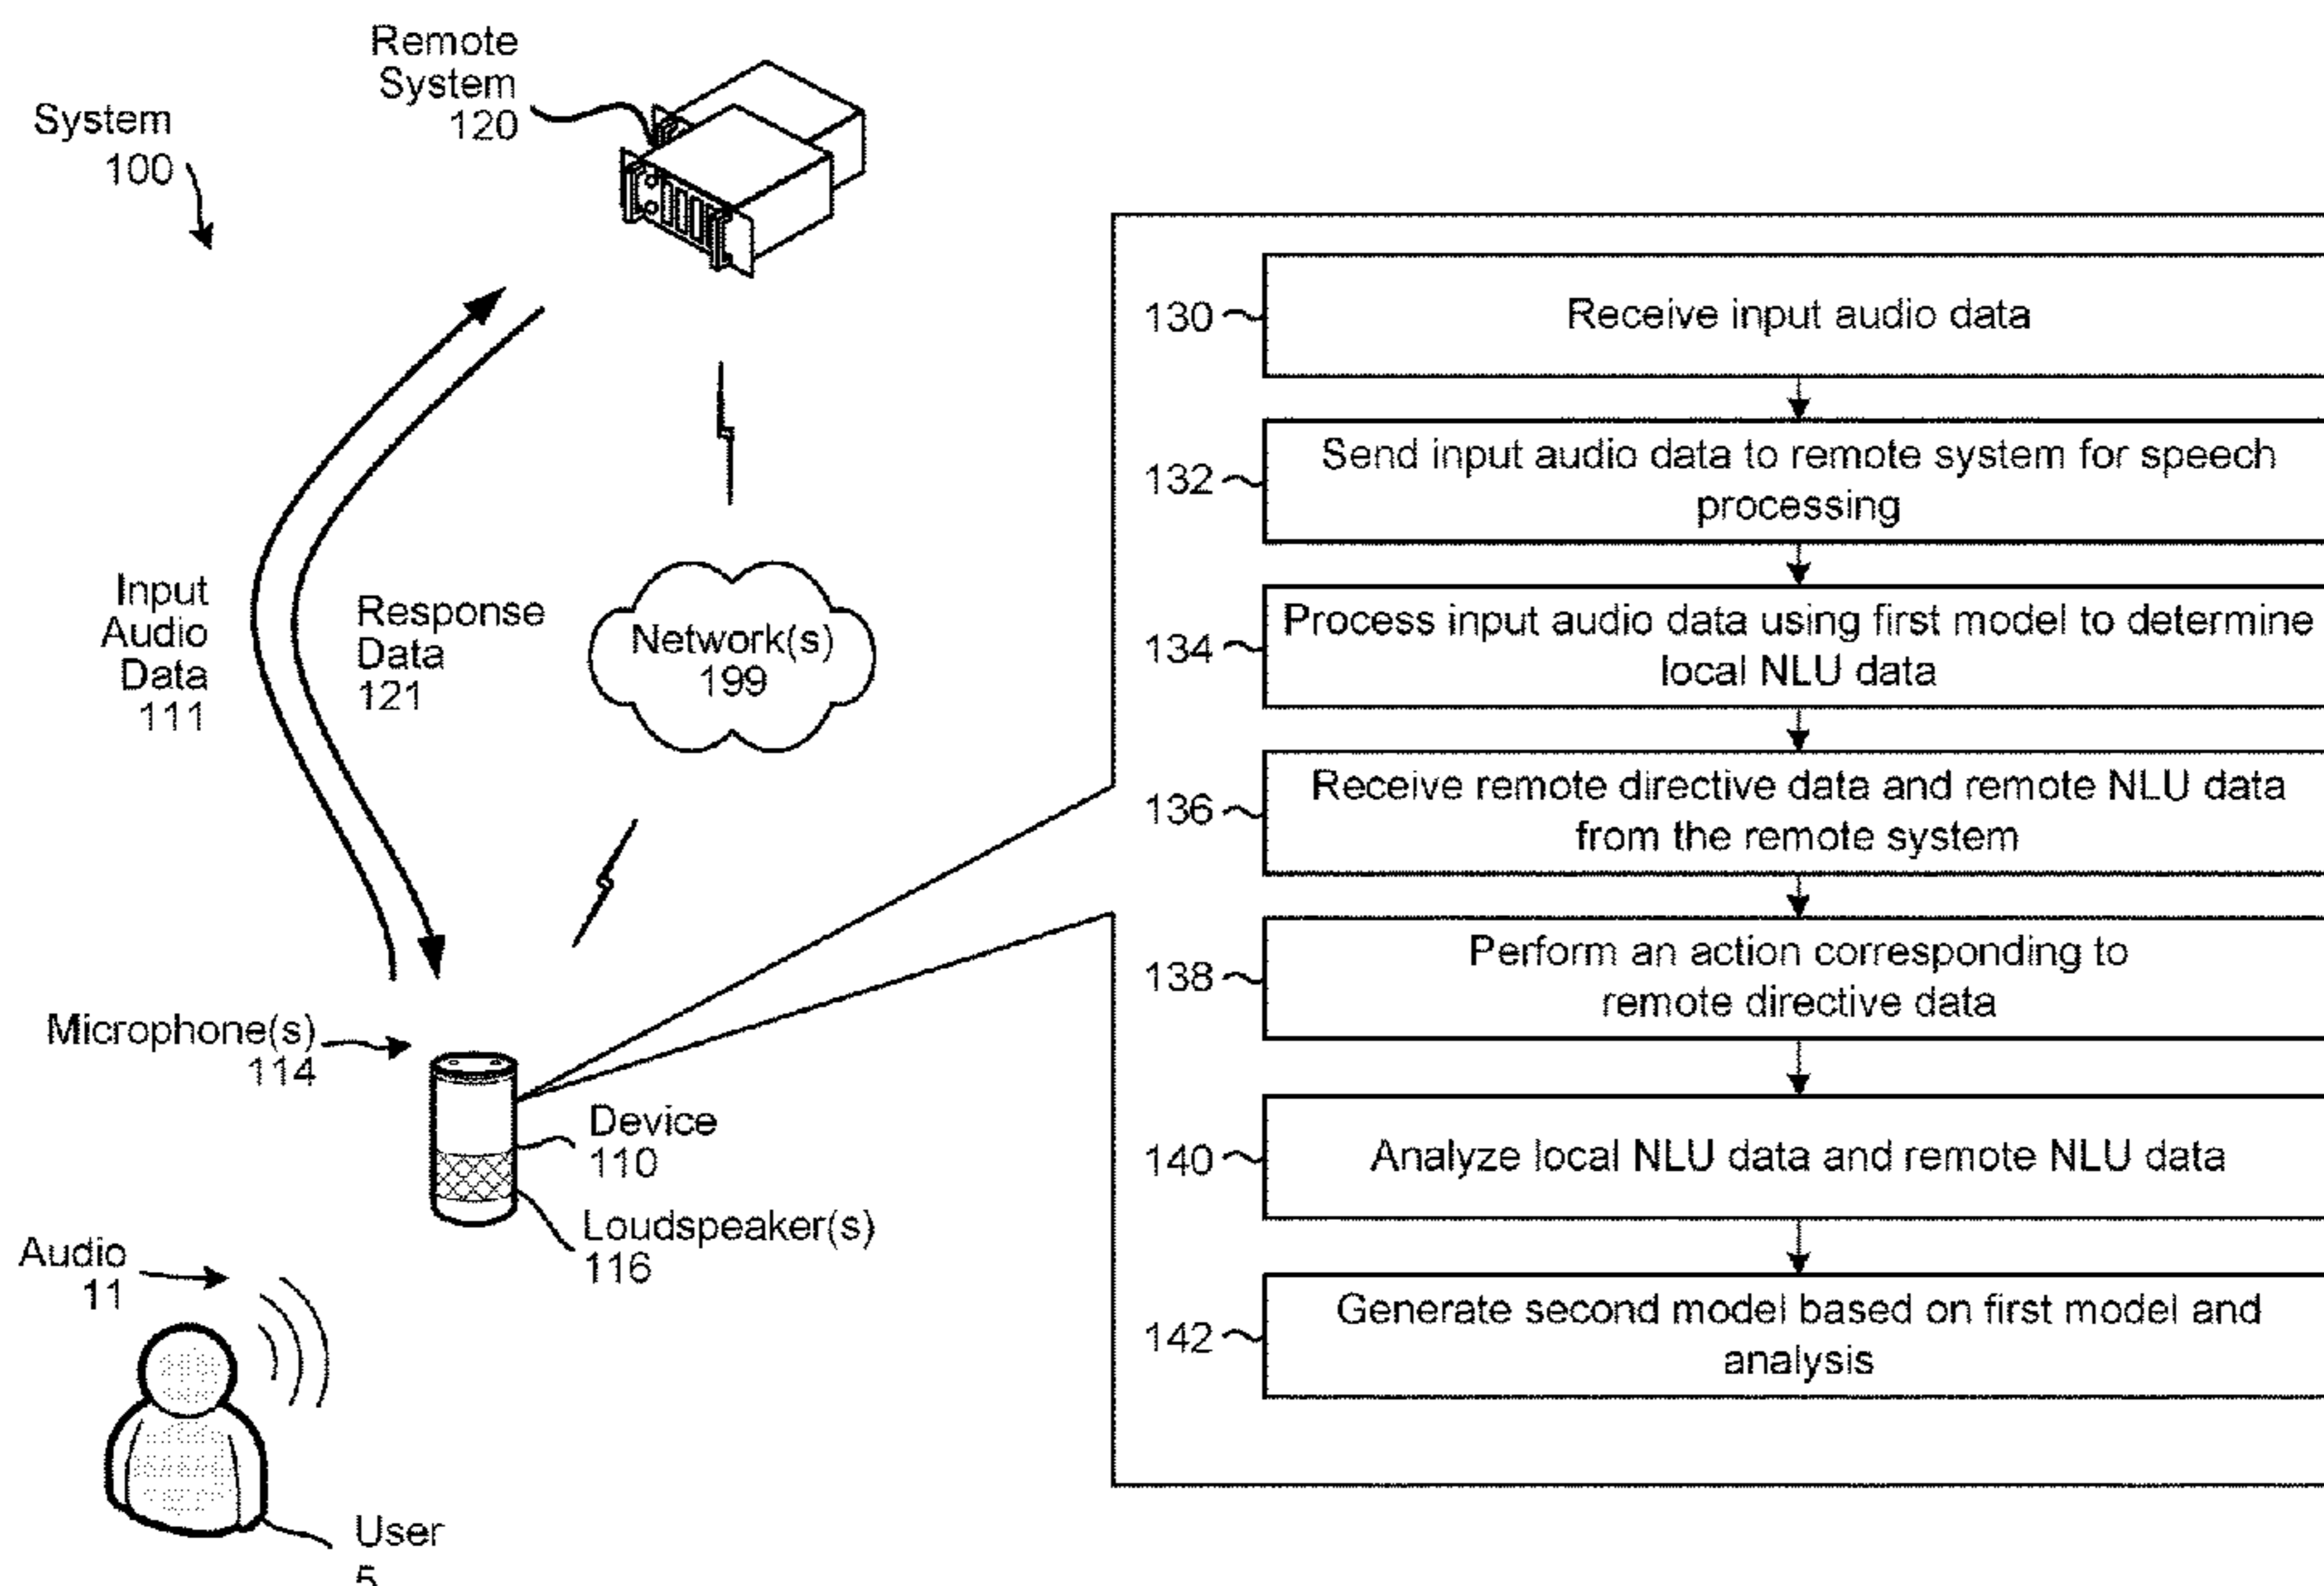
System
100

Remote
System
120

Input
Audio
Data
111

Response
Data
121

Network(s)
199

Microphone(s)
114

Device
110

Loudspeaker(s)
116

Audio
11

User
5

130 Receive input audio data

132 Send input audio data to remote system for speech processing

134 Process input audio data using first model to determine local NLU data

136 Receive remote directive data and remote NLU data from the remote system

138 Perform an action corresponding to remote directive data

140 Analyze local NLU data and remote NLU data

142 Generate second model based on first model and analysis